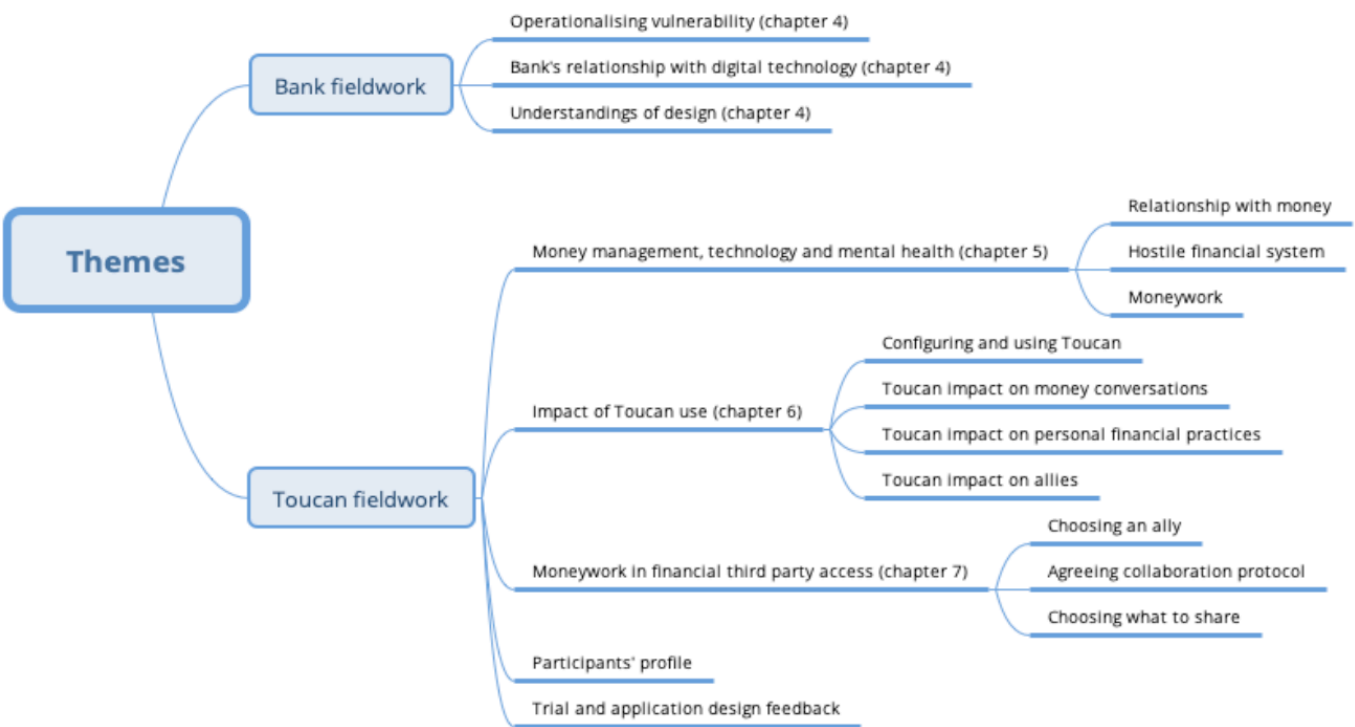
Themes

Bank fieldwork

Operationalising vulnerability (chapter 4)

Bank's relationship with digital technology (chapter 4)

Understandings of design (chapter 4)

Toucan fieldwork

Money management, technology and mental health (chapter 5)

Relationship with money

Hostile financial system

Moneywork

Impact of Toucan use (chapter 6)

Configuring and using Toucan

Toucan impact on money conversations

Toucan impact on personal financial practices

Toucan impact on allies

Moneywork in financial third party access (chapter 7)

Choosing an ally

Agreeing collaboration protocol

Choosing what to share

Participants' profile

Trial and application design feedback